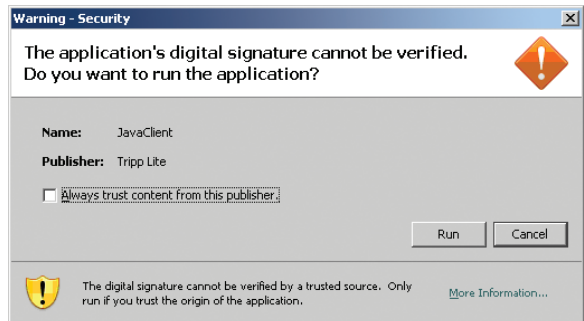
Warning - Security

The application's digital signature cannot be verified. Do you want to run the application?

Name: JavaClient

Publisher: Tripp Lite

Always trust content from this publisher.

Run

Cancel

The digital signature cannot be verified by a trusted source. Only run if you trust the origin of the application.

More Information...